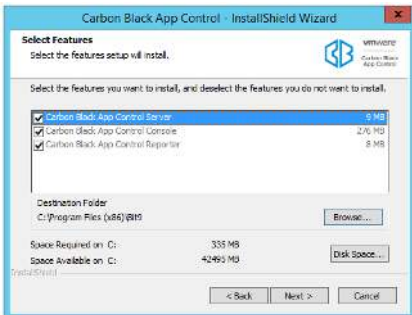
Carbon Black App Control - InstallShield Wizard

Select Features
Select the features setup will install.

vmware
Carbon Black App Control

Select the features you want to install, and deselect the features you do not want to install.

Carbon Black App Control Server 9 MB
Carbon Black App Control Console 276 MB
Carbon Black App Control Reporter 8 MB

Destination Folder
C:\Program Files (x86)\Bit9

Browse...

Space Required on C: 335 MB
Space Available on C: 42495 MB

Disk Space...

InstallShield

< Back Next > Cancel